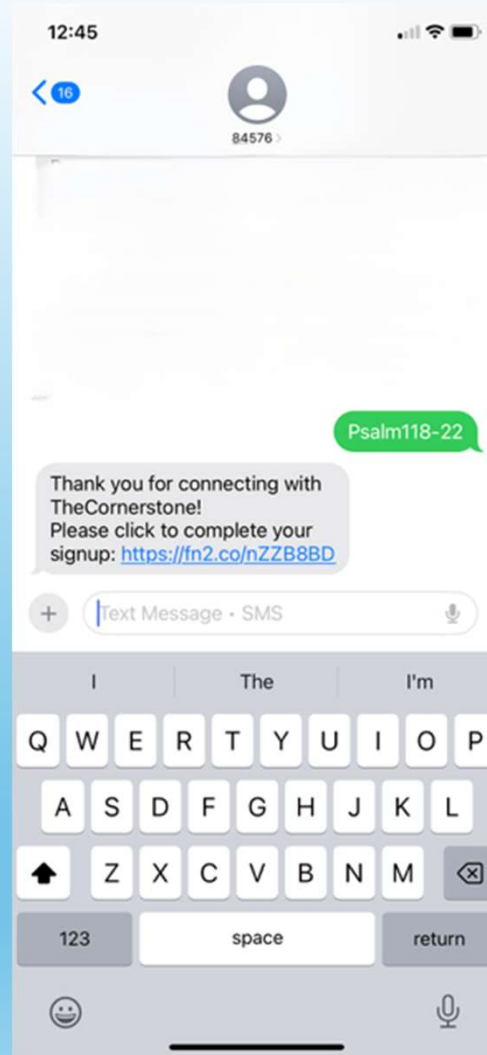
12:45

16

84576 >

Psalm118-22

Thank you for connecting with TheCornerstone!
Please click to complete your signup: https://fn2.co/nZZB8BD

Text Message • SMS

I
The
I'm

Q W E R T Y U I O P
A S D F G H J K L
Z X C V B N M

123
space
return